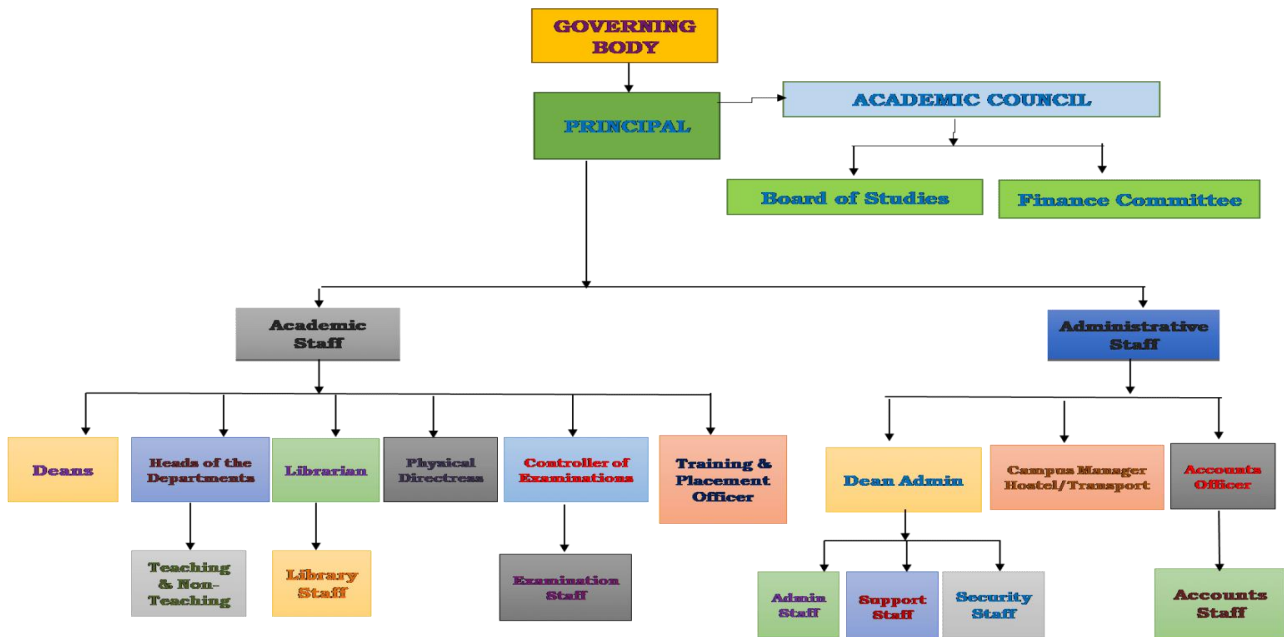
GOVERNING BODY

PRINCIPAL

ACADEMIC COUNCIL

Board of Studies

Finance Committee

Academic Staff

Administrative Staff

Deans

Heads of the Departments

Librarian

Physical Directress

Controller of Examinations

Training & Placement Officer

Dean Admin

Campus Manager Hostel/Transport

Accounts Officer

Teaching & Non-Teaching

Library Staff

Examination Staff

Admin Staff

Support Staff

Security Staff

Accounts Staff